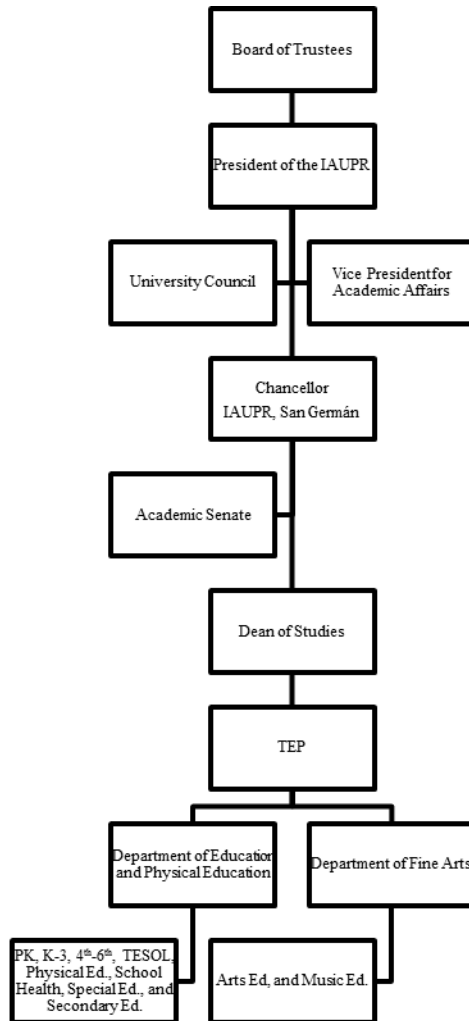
Board of Trustees

President of the IAUPR

University Council

Vice President for Academic Affairs

Chancellor IAUPR, San Germán

Academic Senate

Dean of Studies

TEP

Department of Education and Physical Education

Department of Fine Arts

PK, K-3, $4^{th}$-$6^{th}$, TESOL, Physical Ed., School Health, Special Ed., and Secondary Ed.

Arts Ed, and Music Ed.